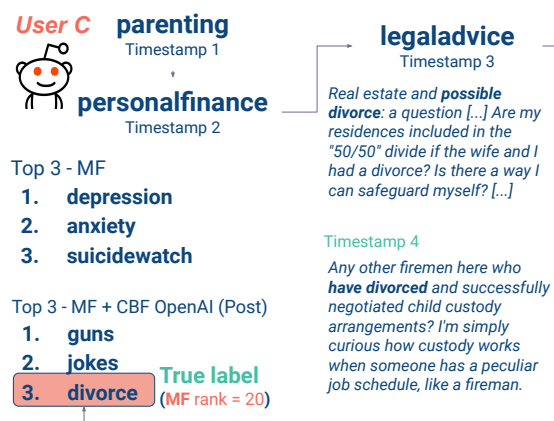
User C parenting
Timestamp 1

personalfinance
Timestamp 2

legaladvice
Timestamp 3

Real estate and possible divorce: a question [...] Are my residences included in the "50/50" divide if the wife and I had a divorce? Is there a way I can safeguard myself? [...]

Top 3 - MF
1. depression
2. anxiety
3. suicidewatch

Timestamp 4
Any other firemen here who have divorced and successfully negotiated child custody arrangements? I'm simply curious how custody works when someone has a peculiar job schedule, like a fireman.

Top 3 - MF + CBF OpenAI (Post)
1. guns
2. jokes
3. divorce

True label
(MF rank = 20)